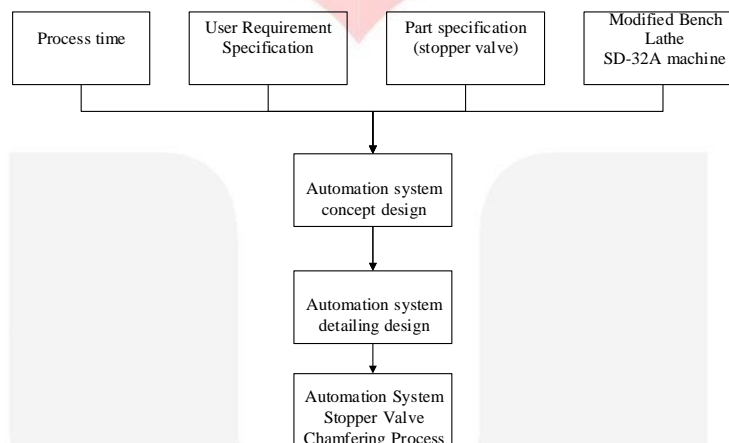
Process time

User Requirement Specification

Part specification (stopper valve)

Modified Bench Lathe SD-32A machine

Automation system concept design

Automation system detailing design

Automation System Stopper Valve Chamfering Process